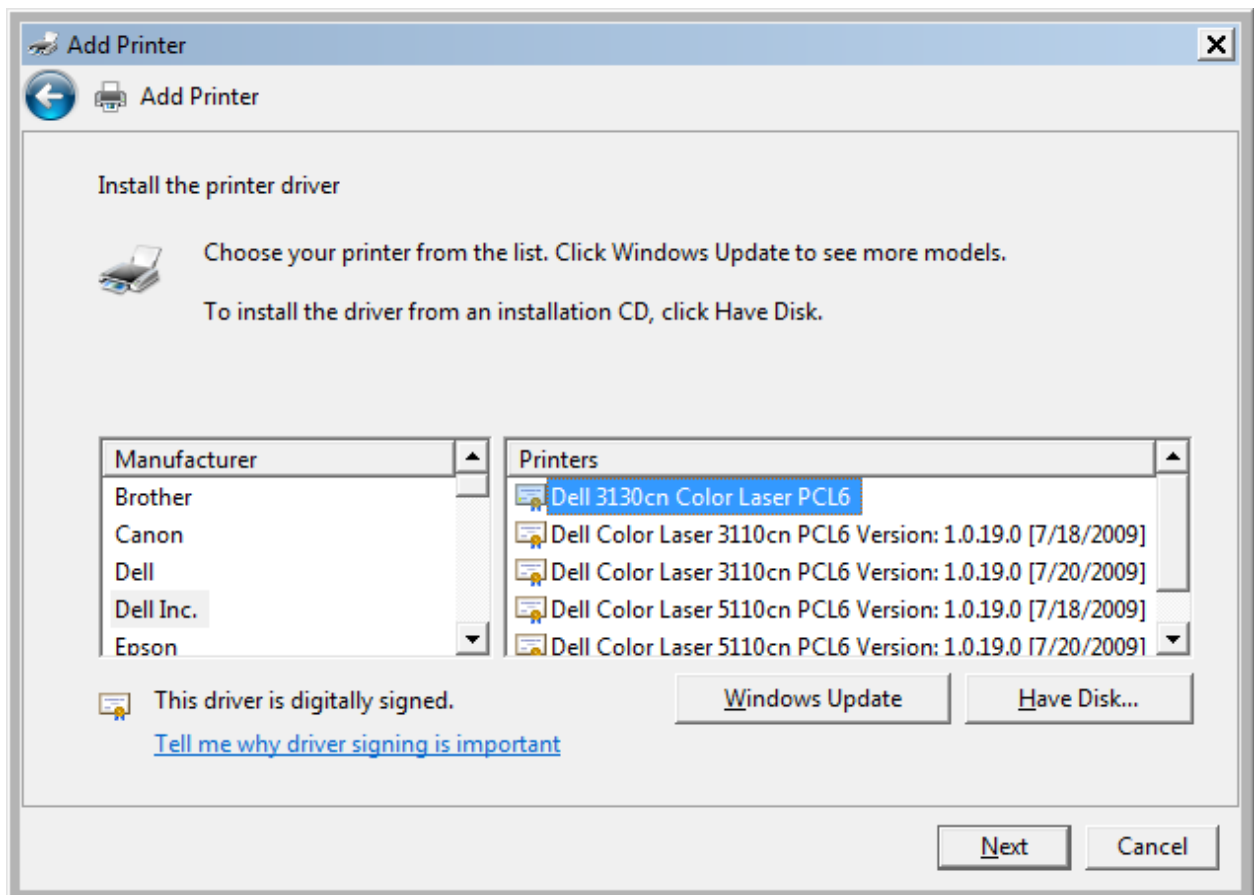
Add Printer

Add Printer

Install the printer driver

Choose your printer from the list. Click Windows Update to see more models.

To install the driver from an installation CD, click Have Disk.

| Manufacturer |
|---|
| Brother |
| Canon |
| Dell |
| Dell Inc. |
| Epson |

| Printers |
|---|
| Dell 3130cn Color Laser PCL6 |
| Dell Color Laser 3110cn PCL6 Version: 1.0.19.0 [7/18/2009] |
| Dell Color Laser 3110cn PCL6 Version: 1.0.19.0 [7/20/2009] |
| Dell Color Laser 5110cn PCL6 Version: 1.0.19.0 [7/18/2009] |
| Dell Color Laser 5110cn PCL6 Version: 1.0.19.0 [7/20/2009] |

This driver is digitally signed.

Tell me why driver signing is important

Windows Update

Have Disk...

Next

Cancel